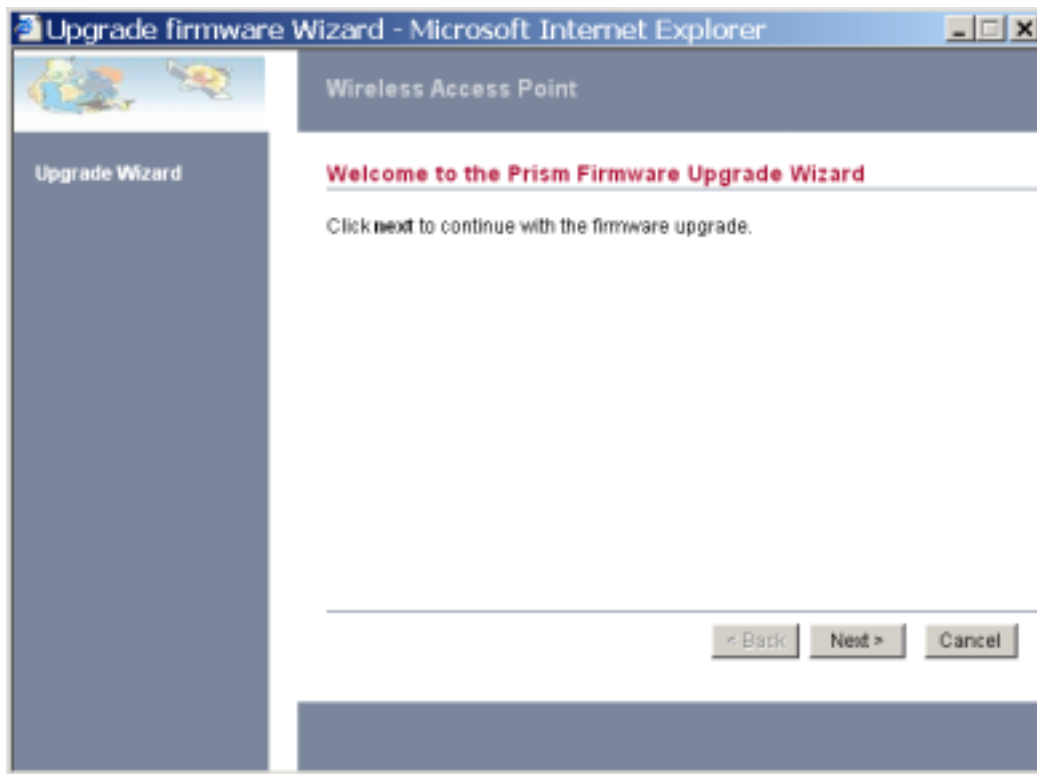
Upgrade firmware Wizard - Microsoft Internet Explorer

Wireless Access Point

Upgrade Wizard

Welcome to the Prism Firmware Upgrade Wizard

Click next to continue with the firmware upgrade.

< Back

Next >

Cancel